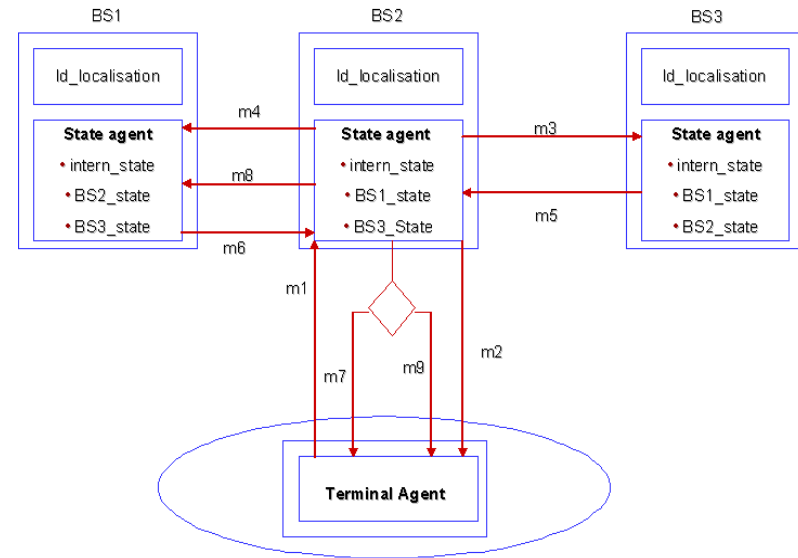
BS1

Id_localisation

State agent
• intern_state
• BS2_state
• BS3_state

BS2

Id_localisation

State agent
• intern_state
• BS1_state
• BS3_State

BS3

Id_localisation

State agent
• intern_state
• BS1_state
• BS2_state

m4
m8
m6
m3
m5
m1
m7
m9
m2

Terminal Agent